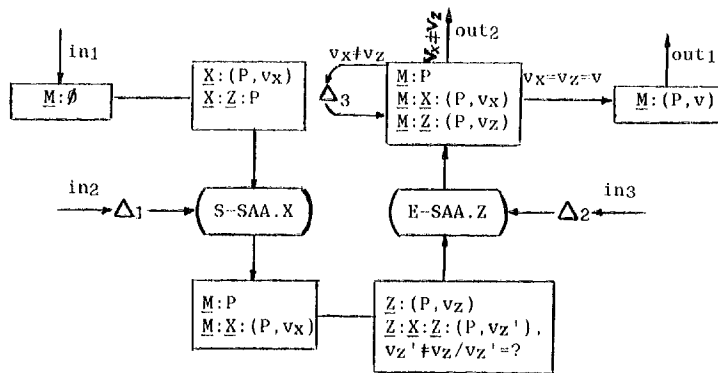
in1

$\underline{M}$:∅

$\underline{X}$:(P,$v_X$)
$\underline{X}$:$\underline{Z}$:P

$v_X \neq v_Z$

$\Delta_3$

$v_X \neq v_Z$

out2

$\underline{M}$:P
$\underline{M}$:$\underline{X}$:(P,$v_X$)
$\underline{M}$:$\underline{Z}$:(P,$v_Z$)

$v_X = v_Z = v$

out1

$\underline{M}$:(P,v)

in2

$\Delta_1$

S-SAA.X

E-SAA.Z

in3

$\Delta_2$

$\underline{M}$:P
$\underline{M}$:$\underline{X}$:(P,$v_X$)

$\underline{Z}$:(P,$v_Z$)
$\underline{Z}$:$\underline{X}$:$\underline{Z}$:(P,$v_Z$'),
$v_Z$'$\neq v_Z$/$v_Z$'=?